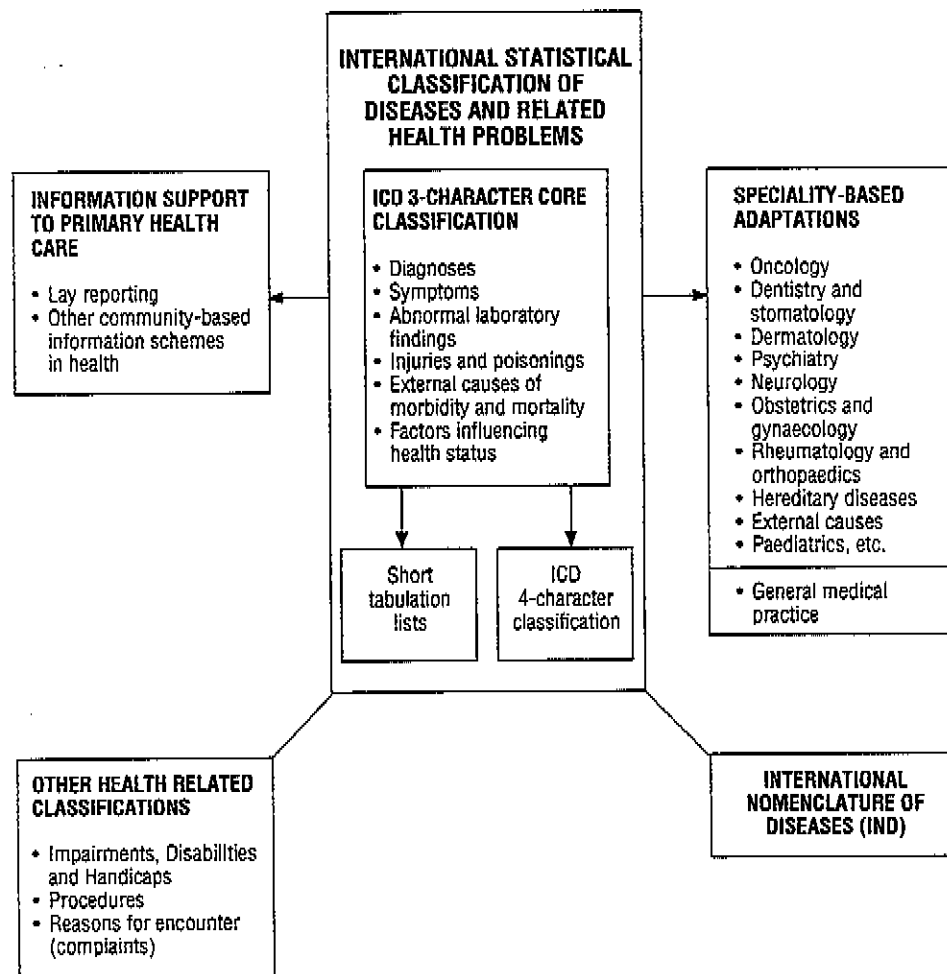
INTERNATIONAL STATISTICAL CLASSIFICATION OF DISEASES AND RELATED HEALTH PROBLEMS

ICD 3-CHARACTER CORE CLASSIFICATION

• Diagnoses
• Symptoms
• Abnormal laboratory findings
• Injuries and poisonings
• External causes of morbidity and mortality
• Factors influencing health status

Short tabulation lists

ICD 4-character classification

INFORMATION SUPPORT TO PRIMARY HEALTH CARE

• Lay reporting
• Other community-based information schemes in health

SPECIALITY-BASED ADAPTATIONS

• Oncology
• Dentistry and stomatology
• Dermatology
• Psychiatry
• Neurology
• Obstetrics and gynaecology
• Rheumatology and orthopaedics
• Hereditary diseases
• External causes
• Paediatrics, etc.

• General medical practice

OTHER HEALTH RELATED CLASSIFICATIONS

• Impairments, Disabilities and Handicaps
• Procedures
• Reasons for encounter (complaints)

INTERNATIONAL NOMENCLATURE OF DISEASES (IND)